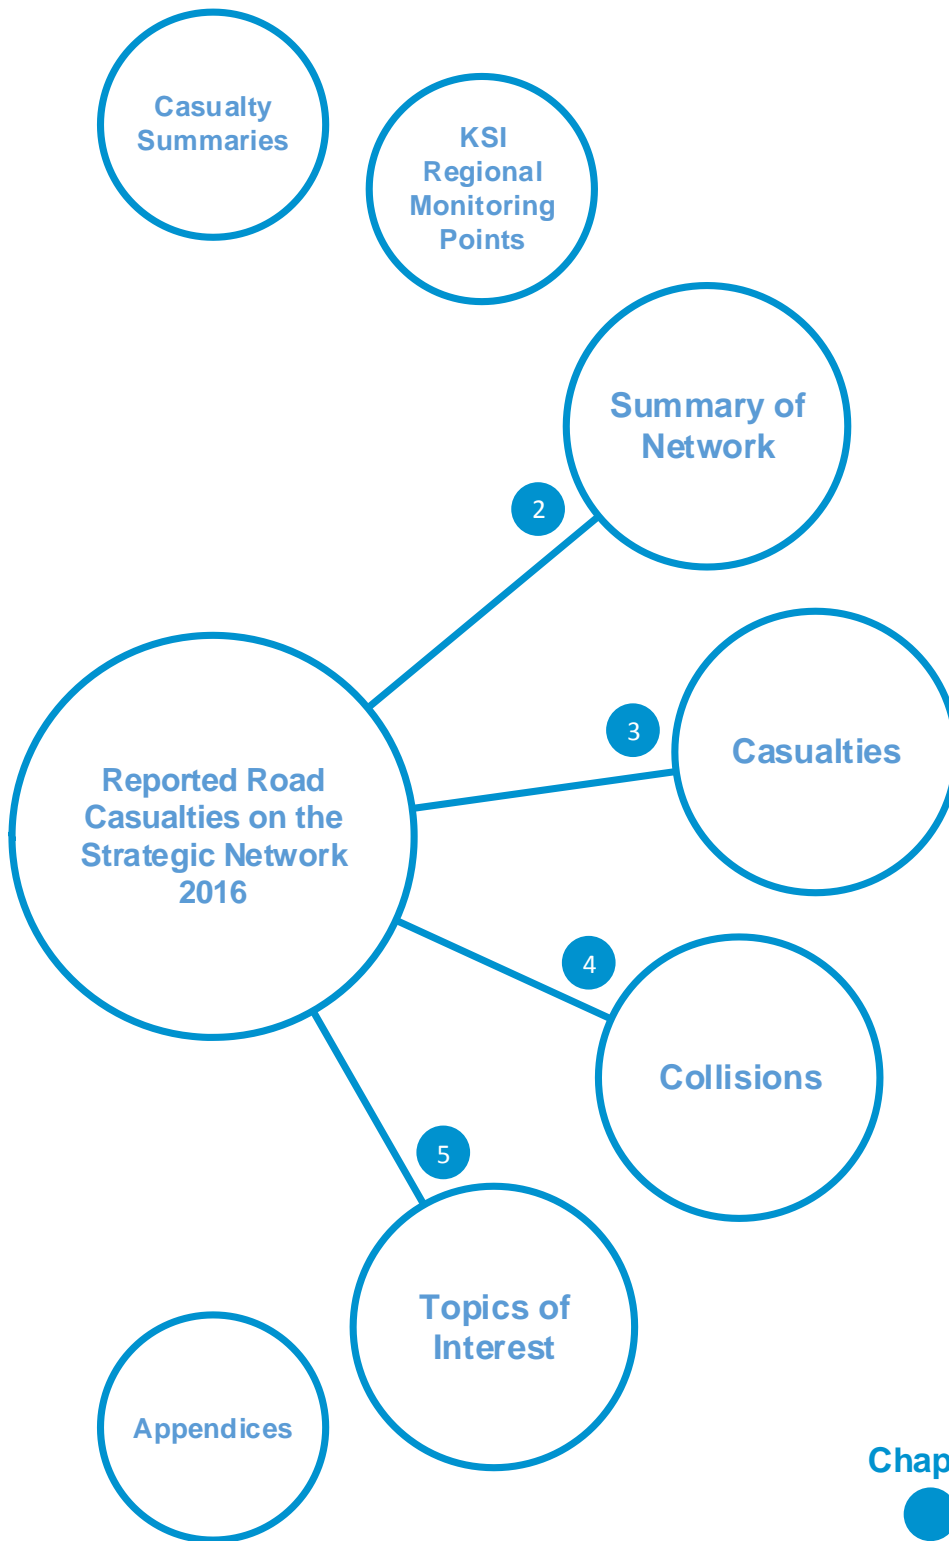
Casualty Summaries

KSI Regional Monitoring Points

Summary of Network

2

Reported Road Casualties on the Strategic Network 2016

3

Casualties

4

Collisions

5

Topics of Interest

Appendices

Chap